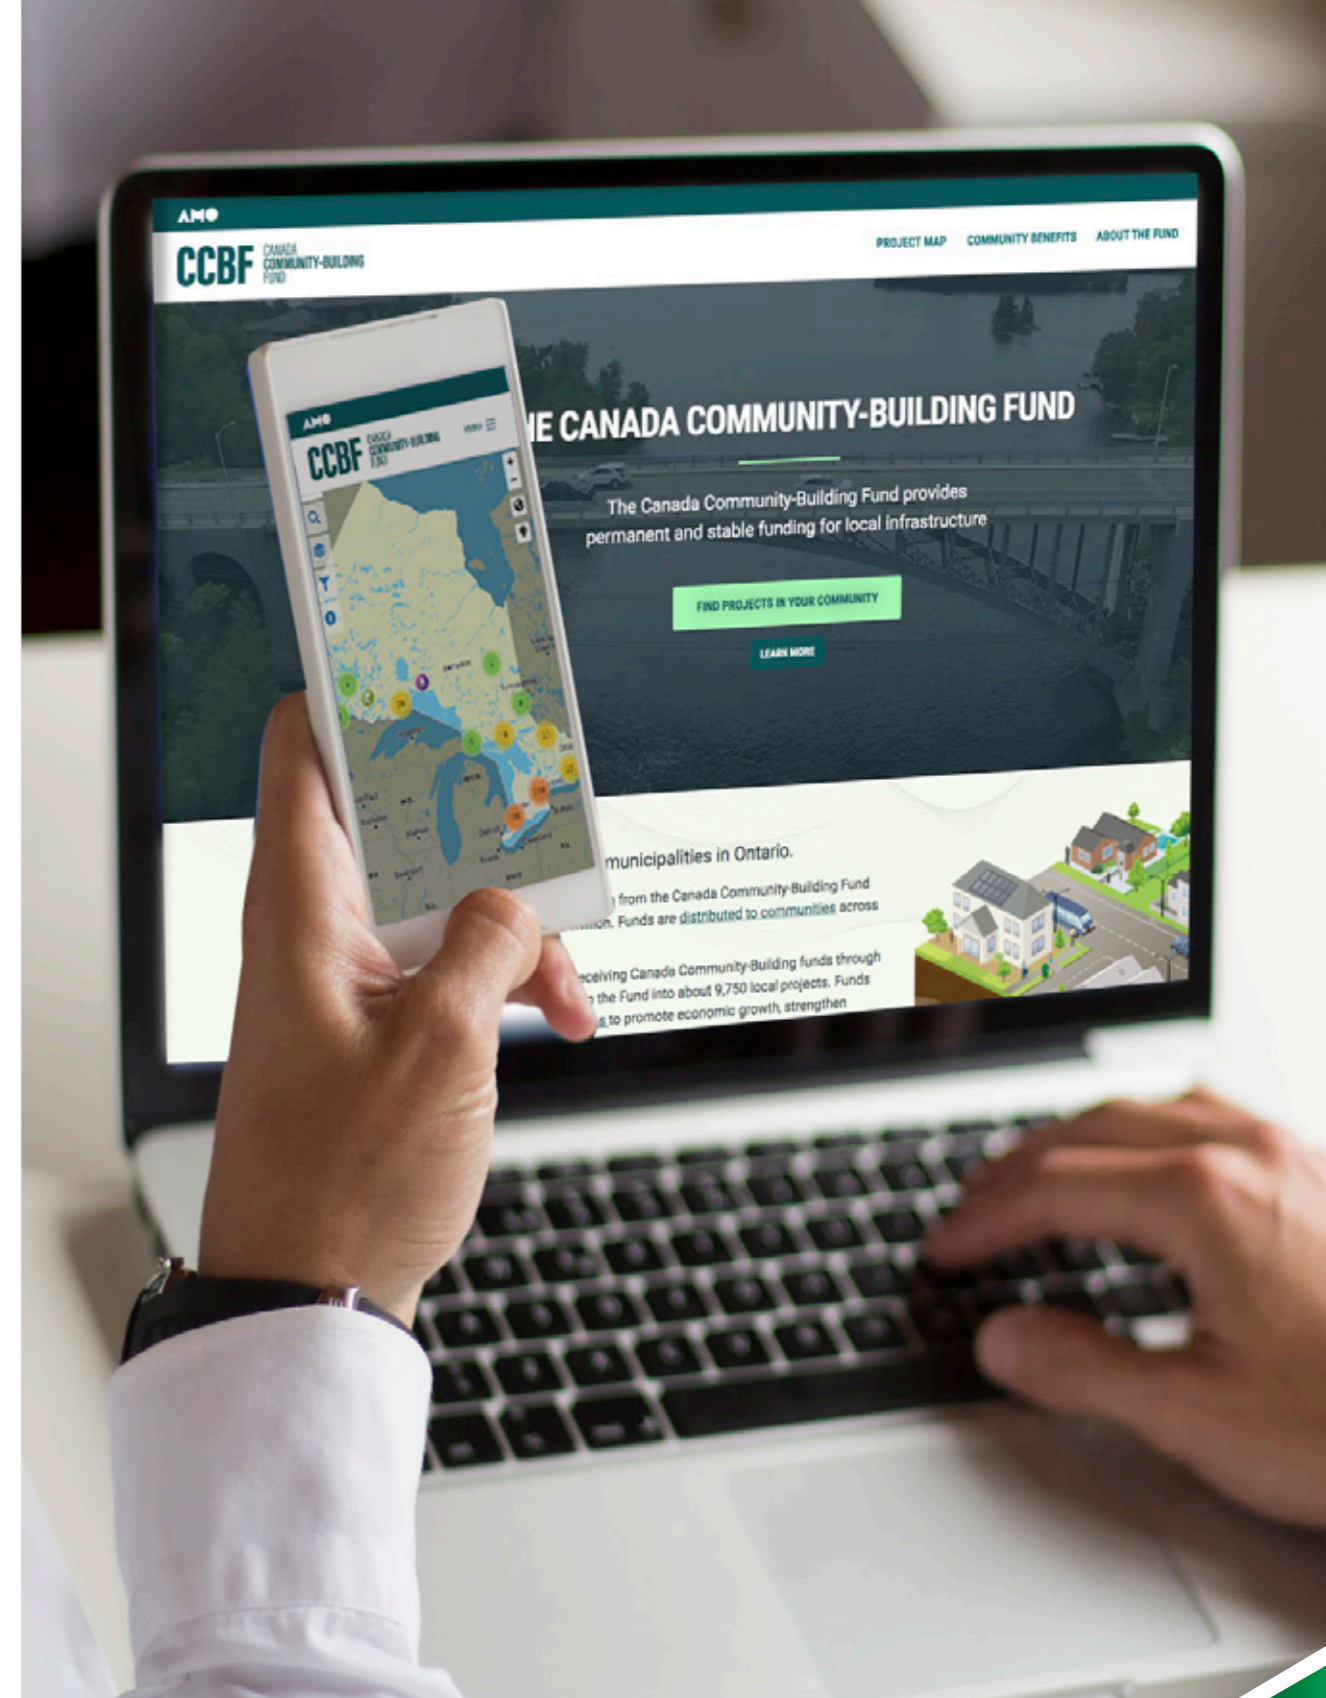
AMO

CCBF CANADA COMMUNITY-BUILDING FUND

PROJECT MAP COMMUNITY BENEFITS ABOUT THE FUND

AMO

CCBF CANADA COMMUNITY-BUILDING FUND

MENU

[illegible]E CANADA COMMUNITY-BUILDING FUND

The Canada Community-Building Fund provides permanent and stable funding for local infrastructure

FIND PROJECTS IN YOUR COMMUNITY

LEARN MORE

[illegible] municipalities in Ontario.

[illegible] from the Canada Community-Building Fund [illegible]. Funds are distributed to communities across

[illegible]eceiving Canada Community-Building funds through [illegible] the Fund into about 9,750 local projects. Funds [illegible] to promote economic growth, strengthen